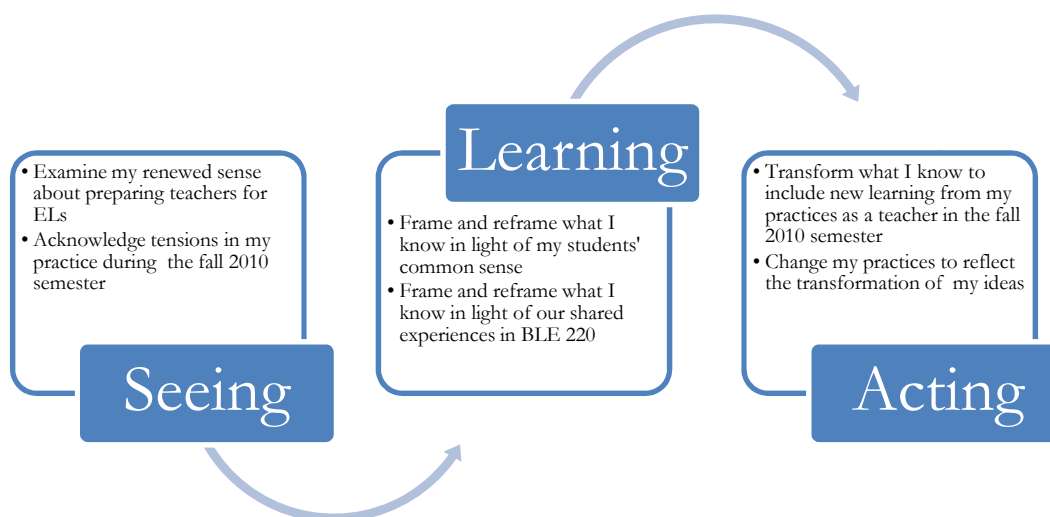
• Examine my renewed sense about preparing teachers for ELs
• Acknowledge tensions in my practice during the fall 2010 semester

Seeing

Learning

• Frame and reframe what I know in light of my students' common sense
• Frame and reframe what I know in light of our shared experiences in BLE 220

• Transform what I know to include new learning from my practices as a teacher in the fall 2010 semester
• Change my practices to reflect the transformation of my ideas

Acting